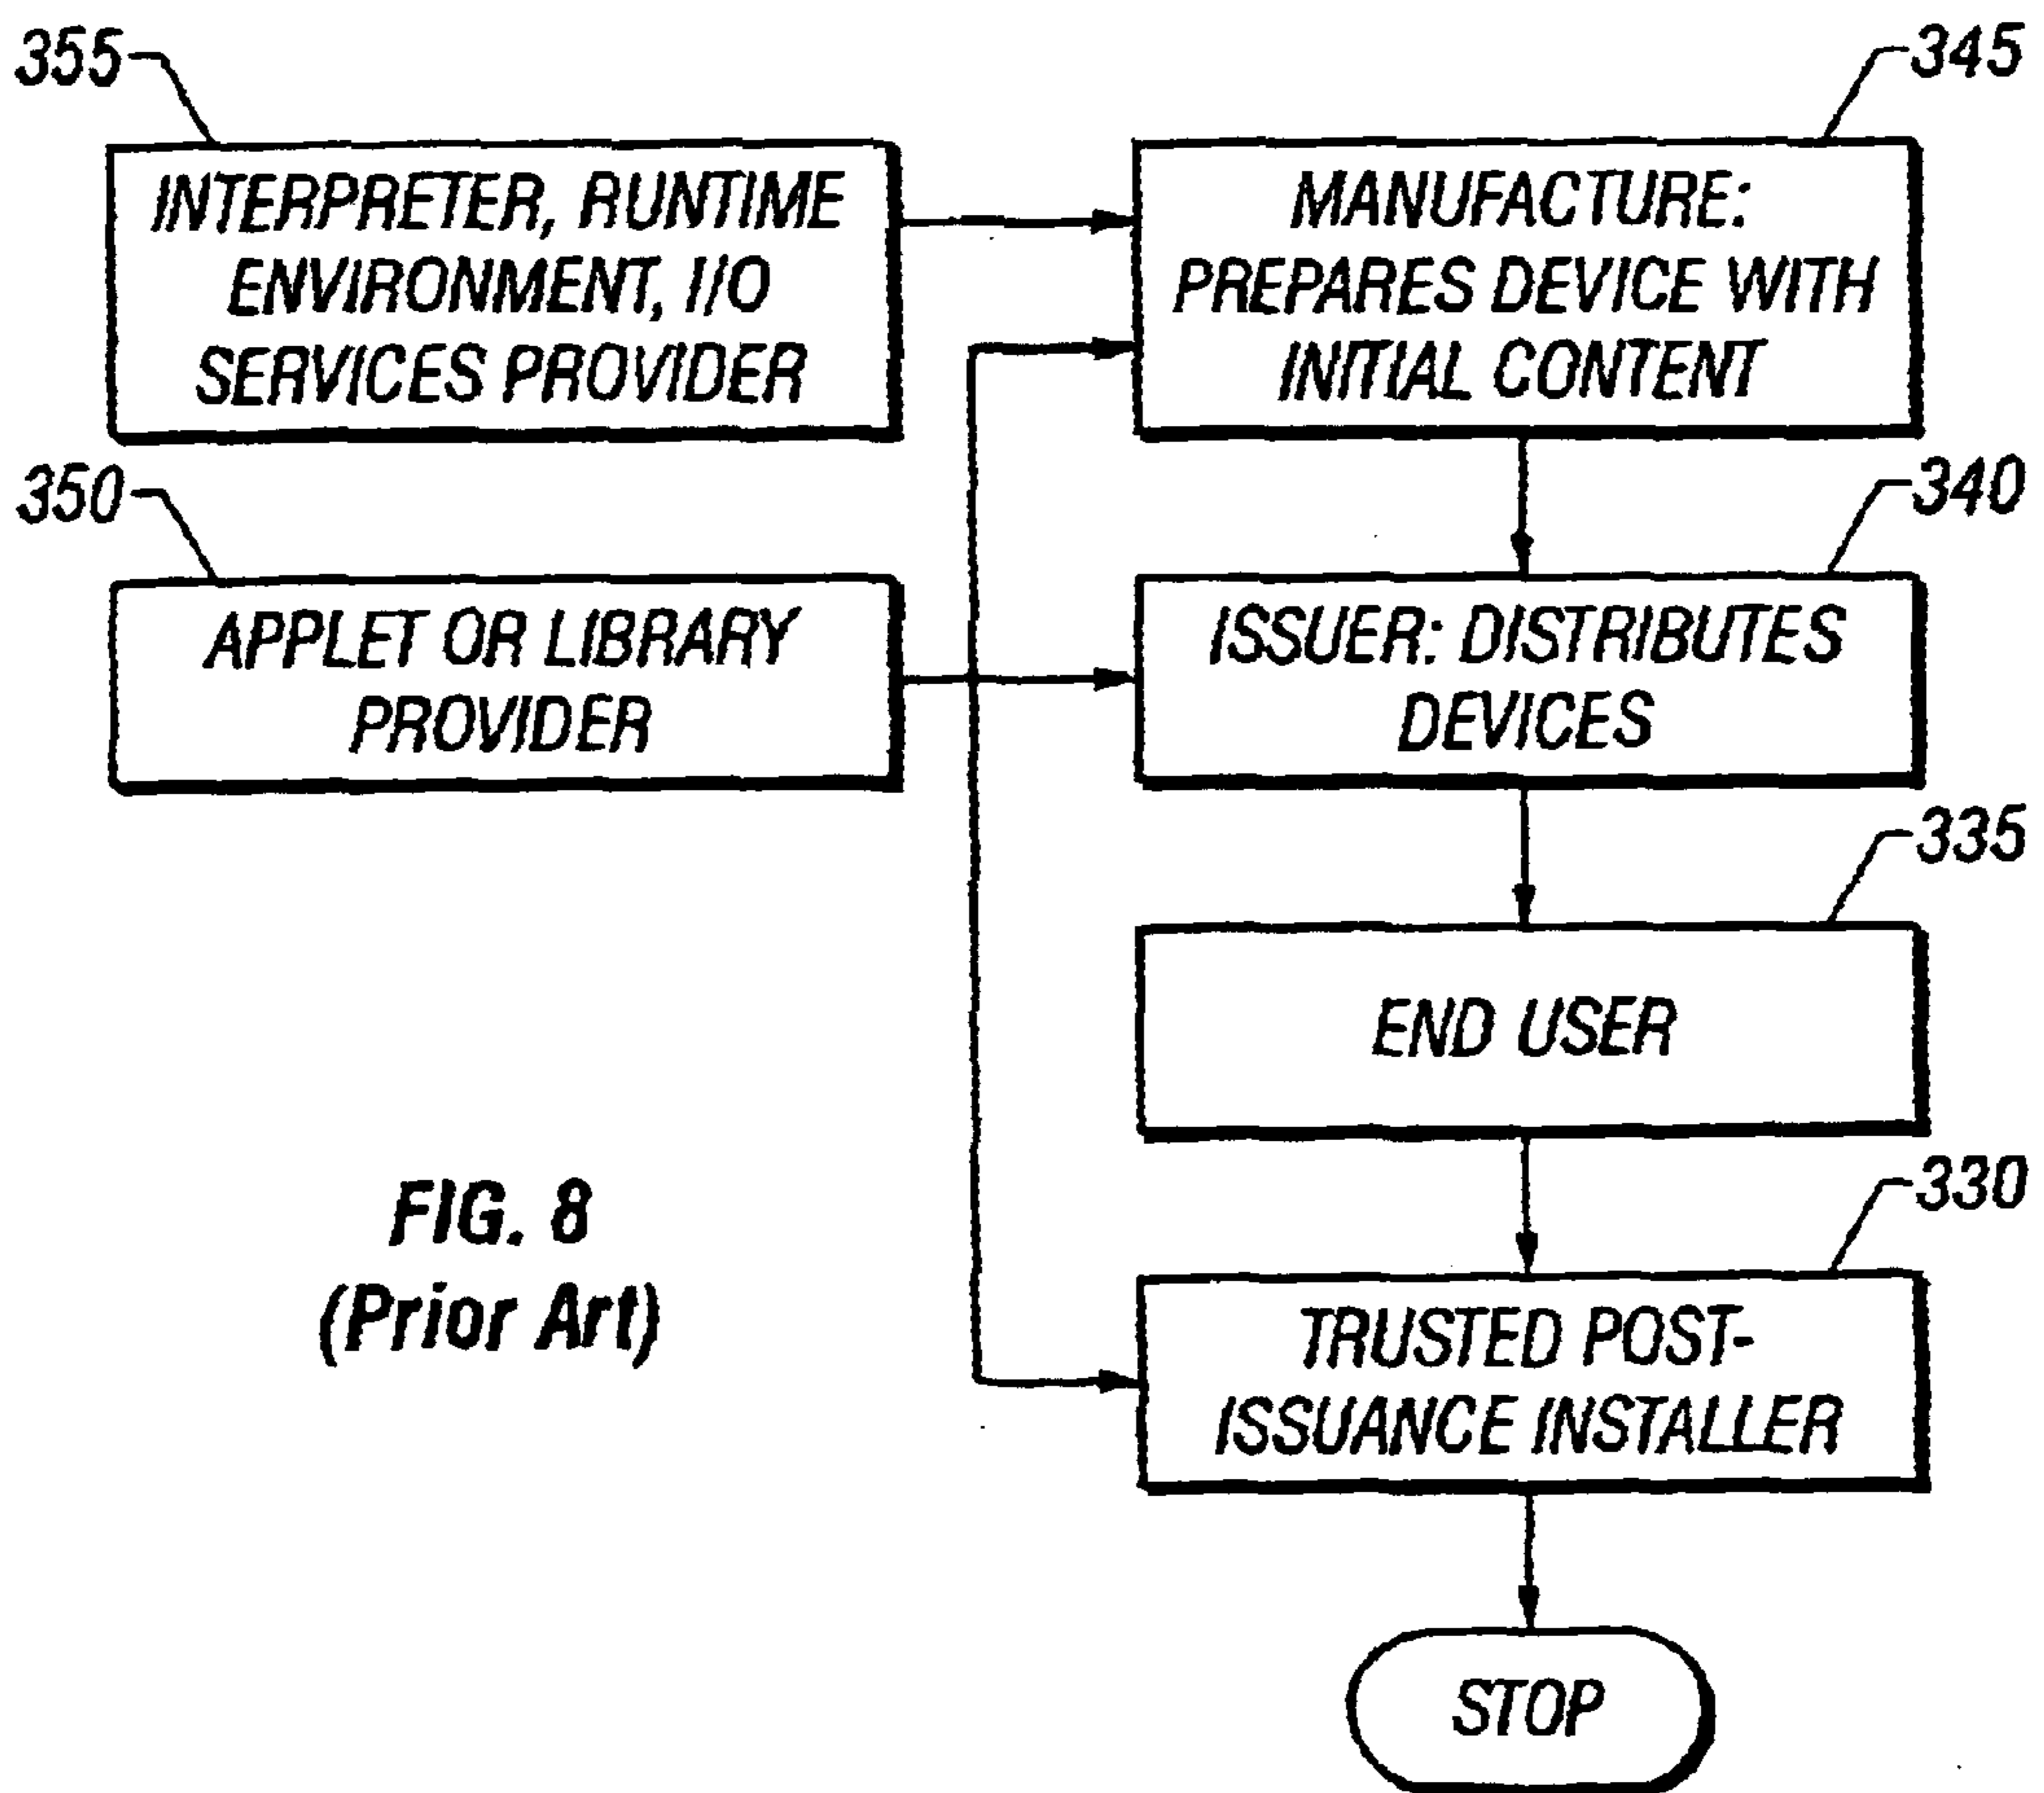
355

INTERPRETER, RUNTIME ENVIRONMENT, I/O SERVICES PROVIDER

345

MANUFACTURE: PREPARES DEVICE WITH INITIAL CONTENT

350

APPLET OR LIBRARY PROVIDER

340

ISSUER: DISTRIBUTES DEVICES

335

END USER

FIG. 8
(Prior Art)

330

TRUSTED POST-ISSUANCE INSTALLER

STOP